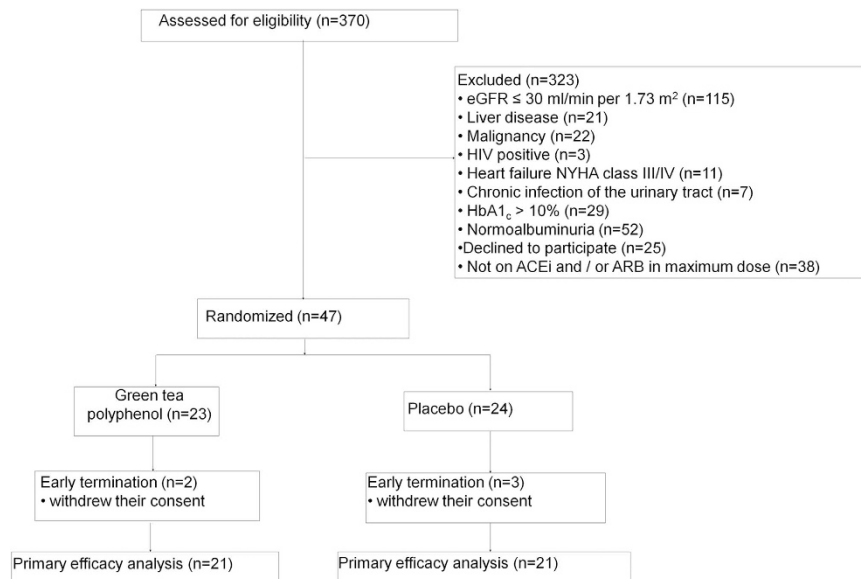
Assessed for eligibility (n=370)

Excluded (n=323)
• eGFR ≤ 30 ml/min per 1.73 m$^2$ (n=115)
• Liver disease (n=21)
• Malignancy (n=22)
• HIV positive (n=3)
• Heart failure NYHA class III/IV (n=11)
• Chronic infection of the urinary tract (n=7)
• HbA1$_c$ > 10% (n=29)
• Normoalbuminuria (n=52)
•Declined to participate (n=25)
• Not on ACEi and / or ARB in maximum dose (n=38)

Randomized (n=47)

Green tea polyphenol (n=23)

Placebo (n=24)

Early termination (n=2)
• withdrew their consent

Early termination (n=3)
• withdrew their consent

Primary efficacy analysis (n=21)

Primary efficacy analysis (n=21)